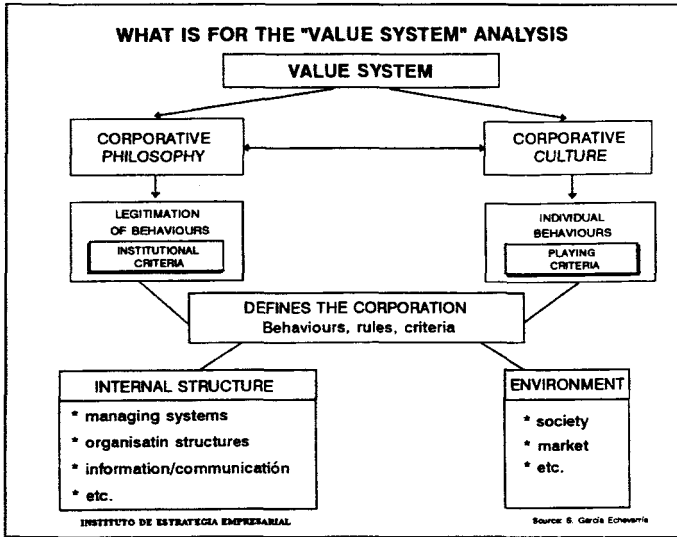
WHAT IS FOR THE "VALUE SYSTEM" ANALYSIS

VALUE SYSTEM

CORPORATIVE PHILOSOPHY

CORPORATIVE CULTURE

LEGITIMATION OF BEHAVIOURS

INSTITUTIONAL CRITERIA

INDIVIDUAL BEHAVIOURS

PLAYING CRITERIA

DEFINES THE CORPORATION
Behaviours, rules, criteria

INTERNAL STRUCTURE

* managing systems
* organisatin structures
* information/communicatión
* etc.

ENVIRONMENT

* society
* market
* etc.

INSTITUTO DE ESTRATEGIA EMPRESARIAL

Source: S. García Echevarría